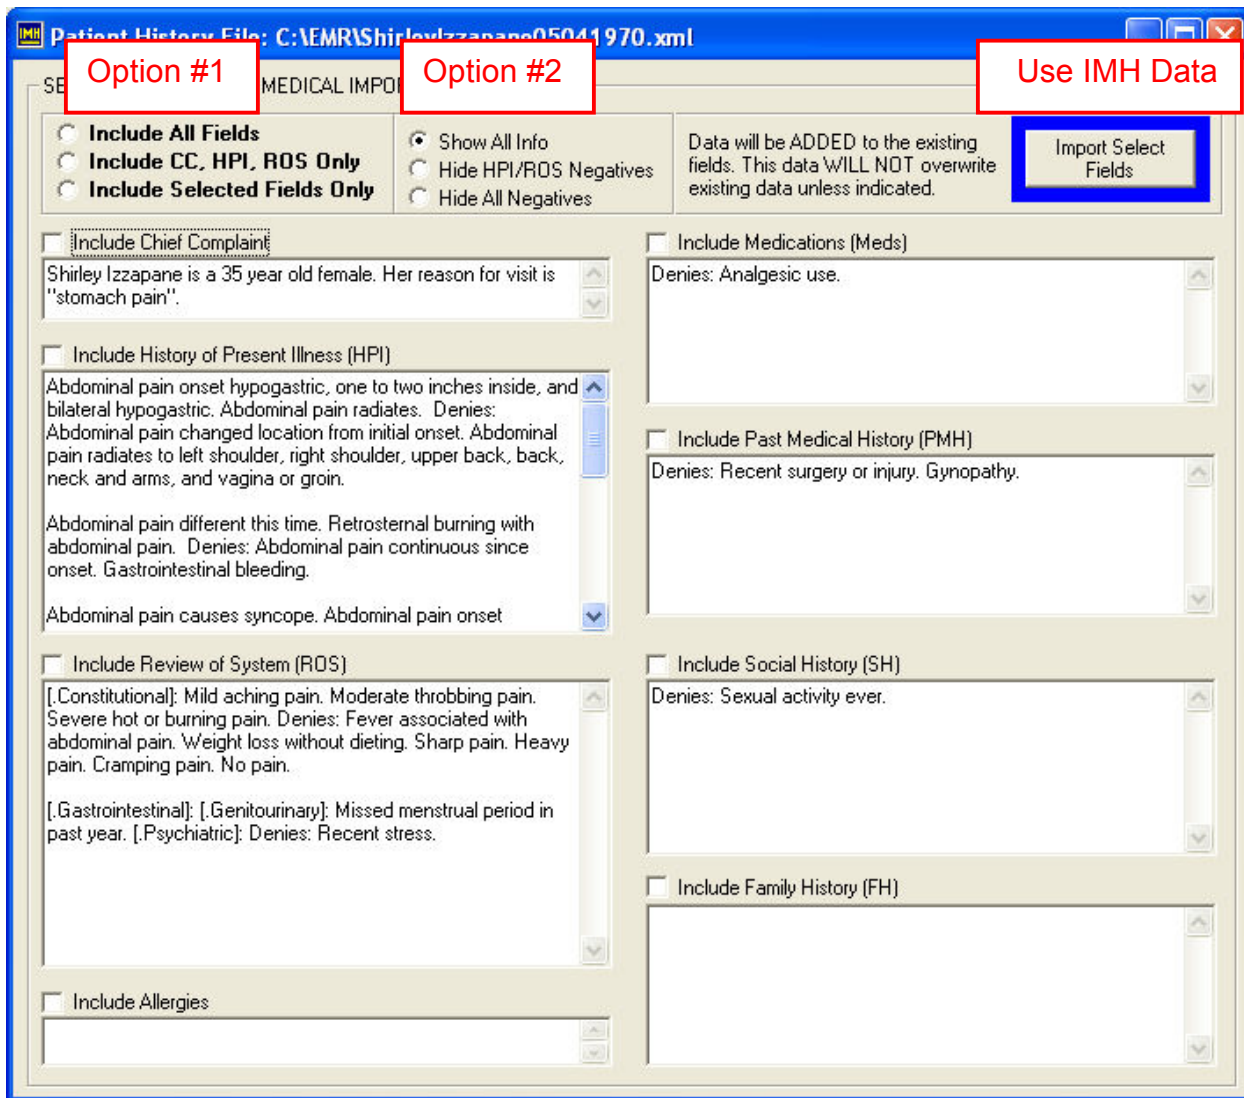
IMH Patient History File: C:\EMR\Shir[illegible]05041970.xml

SE Option #1 MEDICAL IMPO Option #2 Use IMH Data

Include All Fields
Include CC, HPI, ROS Only
Include Selected Fields Only

Show All Info
Hide HPI/ROS Negatives
Hide All Negatives

Data will be ADDED to the existing fields. This data WILL NOT overwrite existing data unless indicated.

Import Select Fields

Include Chief Complaint

Shirley Izzapane is a 35 year old female. Her reason for visit is "stomach pain".

Include History of Present Illness (HPI)

Abdominal pain onset hypogastric, one to two inches inside, and bilateral hypogastric. Abdominal pain radiates. Denies: Abdominal pain changed location from initial onset. Abdominal pain radiates to left shoulder, right shoulder, upper back, back, neck and arms, and vagina or groin.

Abdominal pain different this time. Retrosternal burning with abdominal pain. Denies: Abdominal pain continuous since onset. Gastrointestinal bleeding.

Abdominal pain causes syncope. Abdominal pain onset

Include Review of System (ROS)

[.Constitutional]: Mild aching pain. Moderate throbbing pain. Severe hot or burning pain. Denies: Fever associated with abdominal pain. Weight loss without dieting. Sharp pain. Heavy pain. Cramping pain. No pain.

[.Gastrointestinal]: [.Genitourinary]: Missed menstrual period in past year. [.Psychiatric]: Denies: Recent stress.

Include Allergies

Include Medications (Meds)

Denies: Analgesic use.

Include Past Medical History (PMH)

Denies: Recent surgery or injury. Gynopathy.

Include Social History (SH)

Denies: Sexual activity ever.

Include Family History (FH)